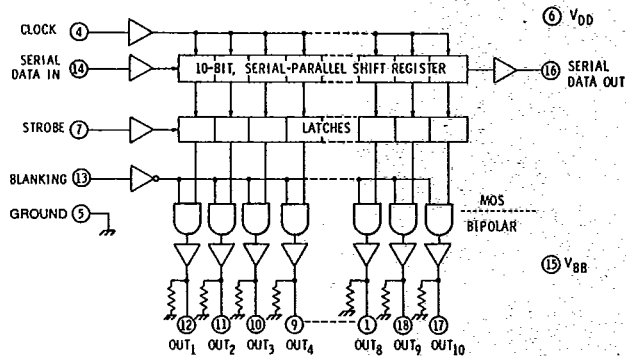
CLOCK 4

SERIAL DATA IN 14

10-BIT, SERIAL-PARALLEL SHIFT REGISTER

16 SERIAL DATA OUT

6 $V_{DD}$

STROBE 7

LATCHES

BLANKING 13

GROUND 5

MOS

BIPOLAR

15 $V_{BB}$

12 11 10 9 1 18 17

$OUT_1$ $OUT_2$ $OUT_3$ $OUT_4$ $OUT_8$ $OUT_9$ $OUT_{10}$